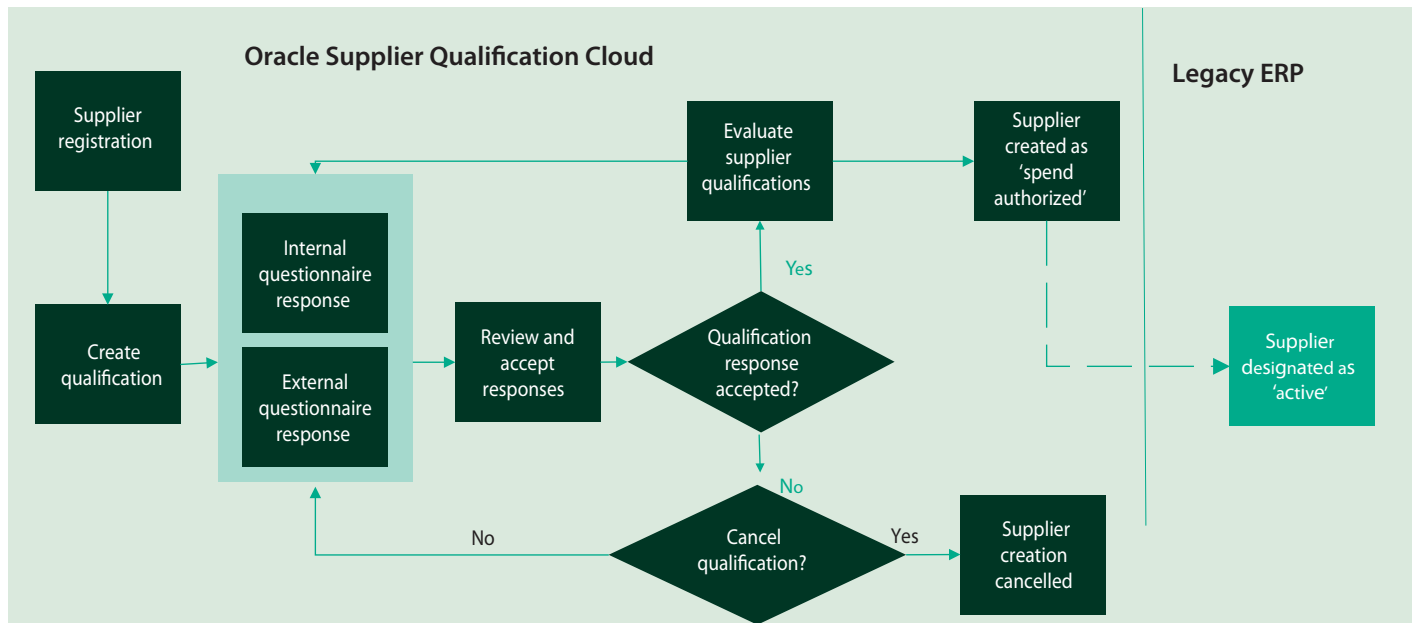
Oracle Supplier Qualification Cloud

Legacy ERP

Supplier registration

Create qualification

Internal questionnaire response

External questionnaire response

Review and accept responses

Qualification response accepted?

Yes

Evaluate supplier qualifications

Supplier created as 'spend authorized'

Supplier designated as 'active'

No

Cancel qualification?

No

Yes

Supplier creation cancelled